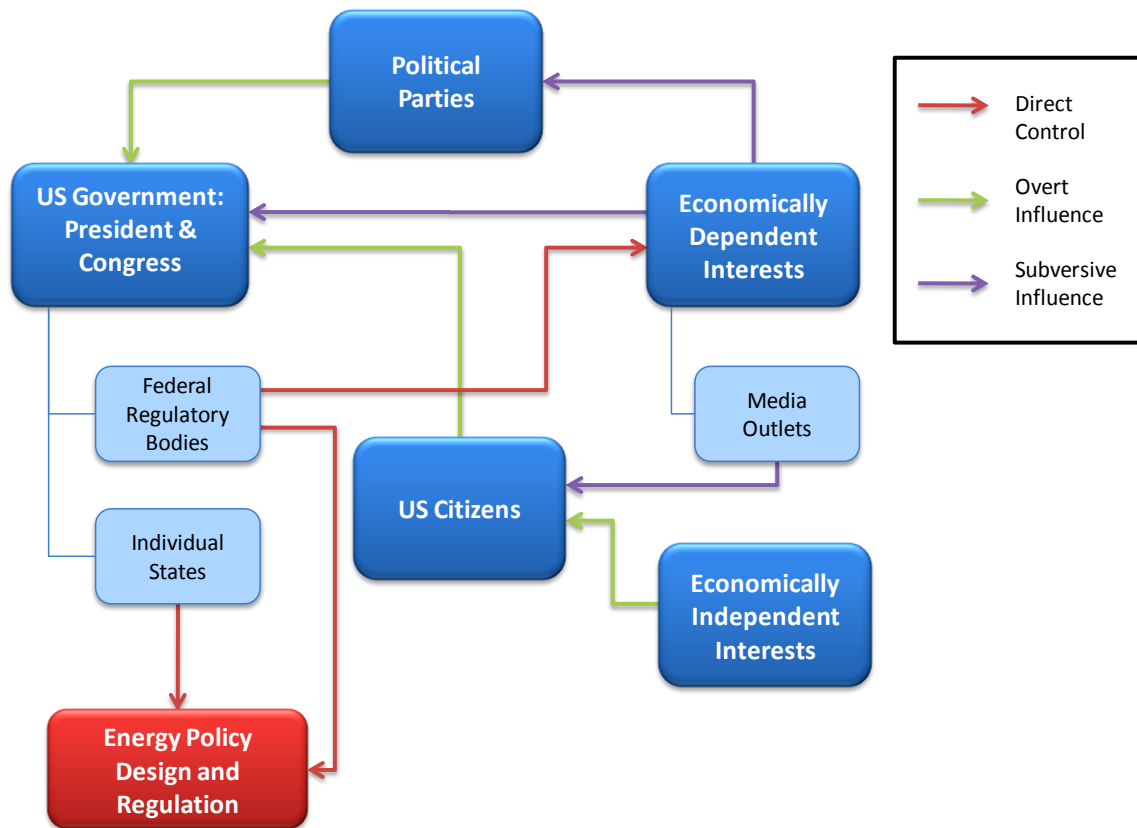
Political Parties

US Government: President & Congress

Economically Dependent Interests

Direct Control

Overt Influence

Subversive Influence

Federal Regulatory Bodies

Media Outlets

US Citizens

Individual States

Economically Independent Interests

Energy Policy Design and Regulation